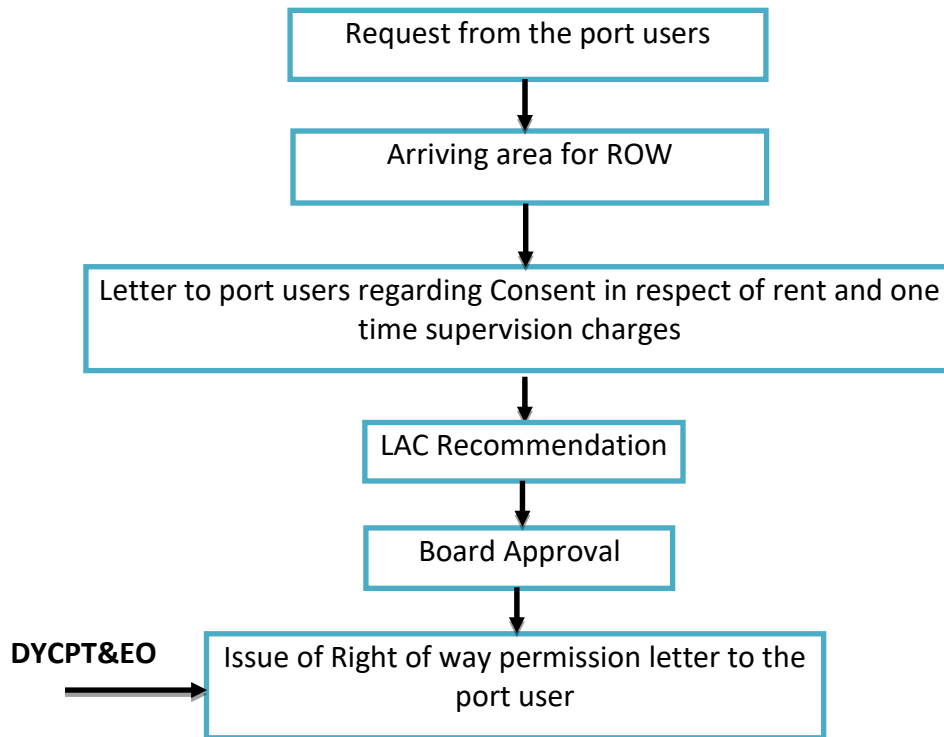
Request from the port users

Arriving area for ROW

Letter to port users regarding Consent in respect of rent and one time supervision charges

LAC Recommendation

Board Approval

DYCPT&EO

Issue of Right of way permission letter to the port user